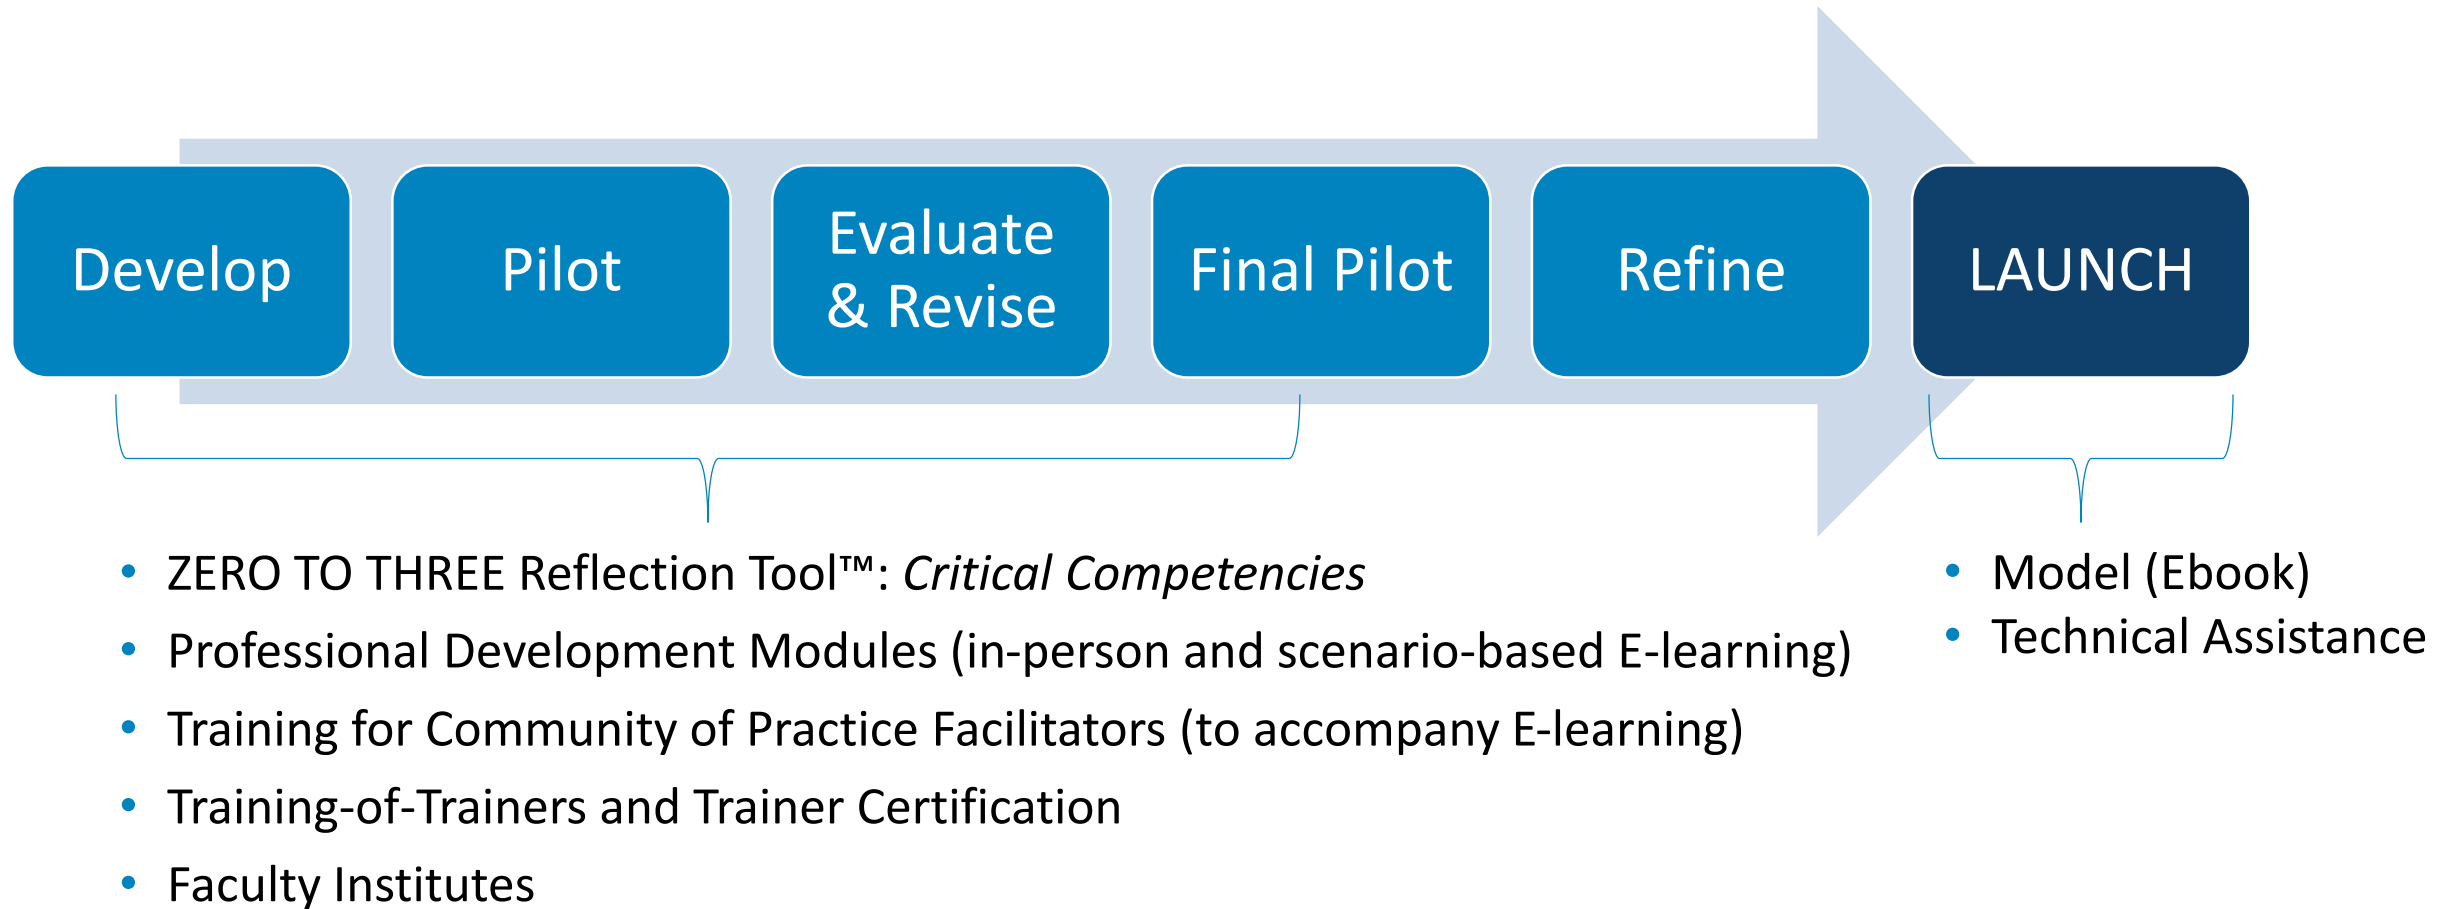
Develop

Pilot

Evaluate & Revise

Final Pilot

Refine

LAUNCH

- ZERO TO THREE Reflection Tool™: *Critical Competencies*
- Professional Development Modules (in-person and scenario-based E-learning)
- Training for Community of Practice Facilitators (to accompany E-learning)
- Training-of-Trainers and Trainer Certification
- Faculty Institutes

- Model (Ebook)
- Technical Assistance